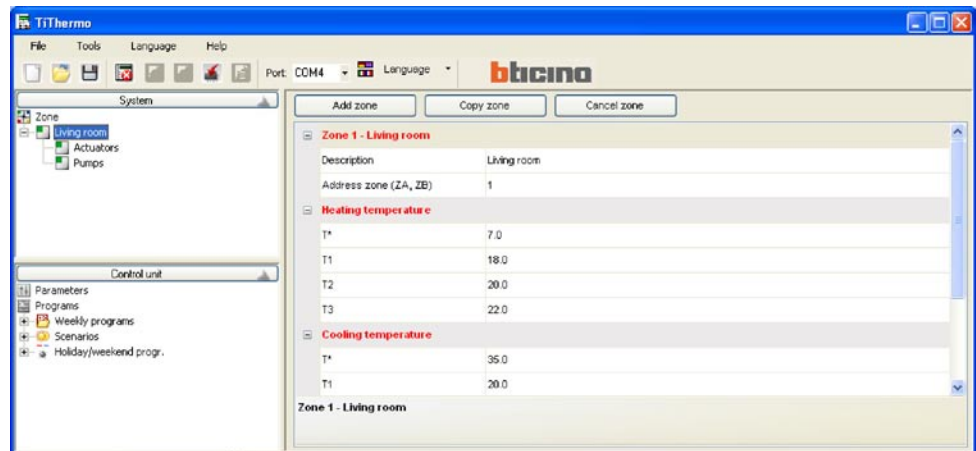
TiThermo

File Tools Language Help

Port COM4 Language

bticino

System

Zone
Living room
Actuators
Pumps

Control unit

Parameters
Programs
Weekly programs
Scenarios
Holiday/weekend progr.

Add zone Copy zone Cancel zone

Zone 1 - Living room

| Description | Living room |
|---|---|
| Address zone (ZA, ZB) | 1 |

Heating temperature

| T* | 7.0 |
|---|---|
| T1 | 18.0 |
| T2 | 20.0 |
| T3 | 22.0 |

Cooling temperature

| T* | 35.0 |
|---|---|
| T1 | 20.0 |

Zone 1 - Living room